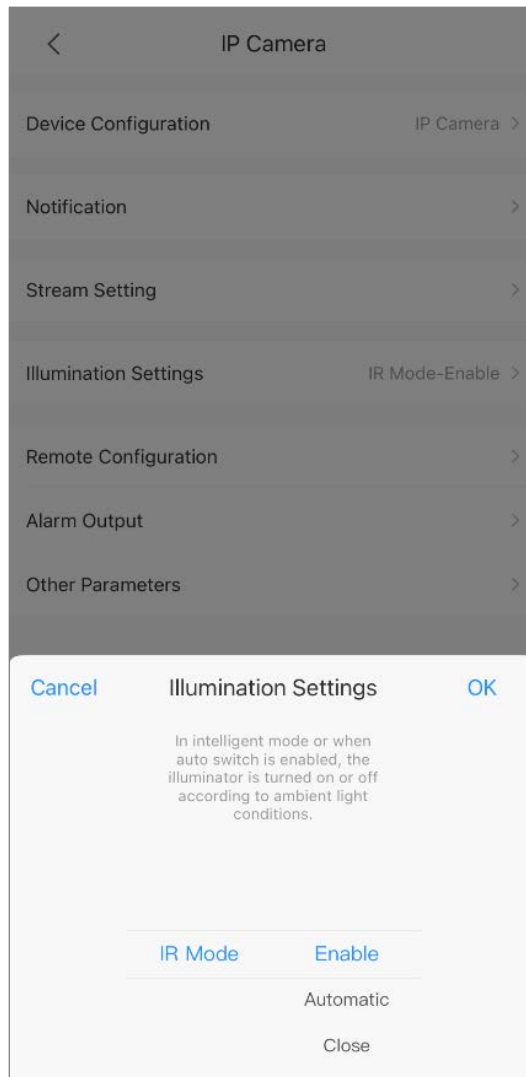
<

IP Camera

Device Configuration IP Camera >

Notification >

Stream Setting >

Illumination Settings IR Mode-Enable >

Remote Configuration >

Alarm Output >

Other Parameters >

Cancel Illumination Settings OK

In intelligent mode or when auto switch is enabled, the illuminator is turned on or off according to ambient light conditions.

IR Mode Enable

Automatic

Close